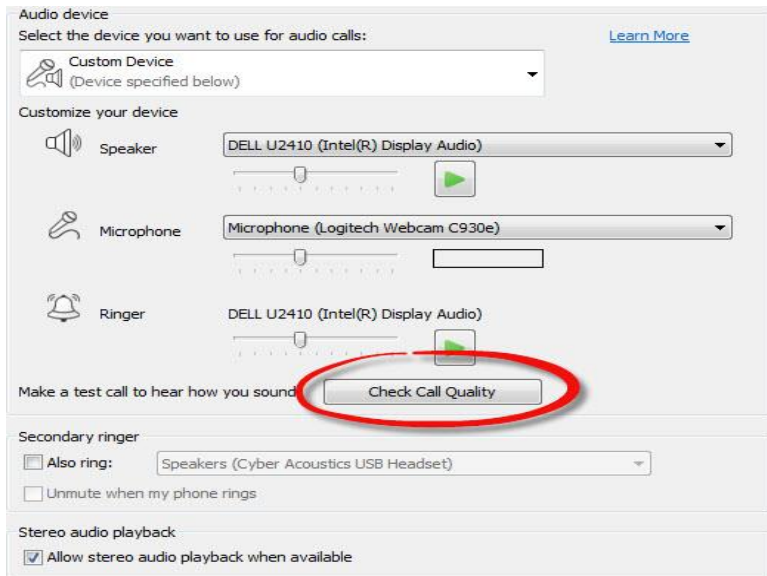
Audio device

Select the device you want to use for audio calls:

Learn More

Custom Device
(Device specified below)

Customize your device

Speaker

DELL U2410 (Intel(R) Display Audio)

Microphone

Microphone (Logitech Webcam C930e)

Ringer

DELL U2410 (Intel(R) Display Audio)

Make a test call to hear how you sound

Check Call Quality

Secondary ringer

Also ring:

Speakers (Cyber Acoustics USB Headset)

Unmute when my phone rings

Stereo audio playback

Allow stereo audio playback when available